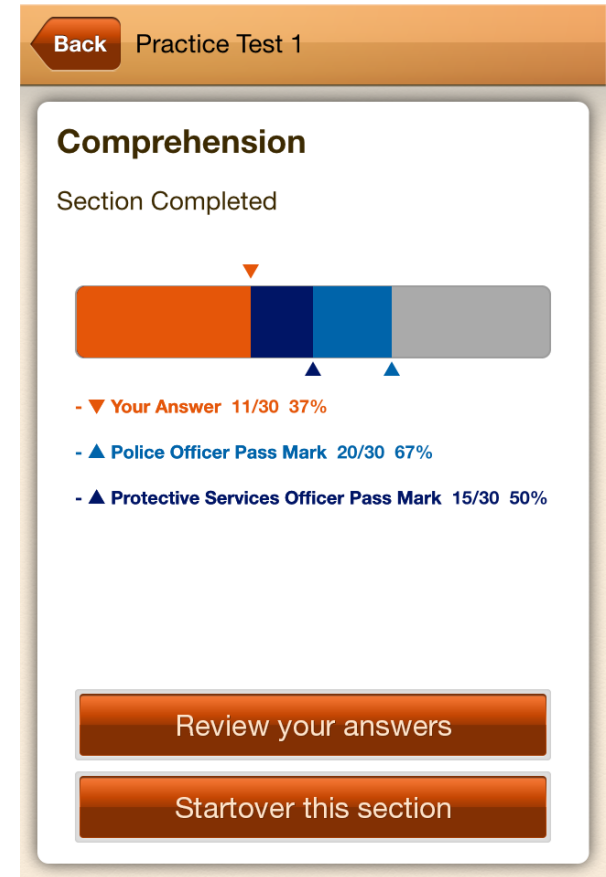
Back Practice Test 1

Comprehension

Section Completed

- ▼ Your Answer 11/30 37%

- ▲ Police Officer Pass Mark 20/30 67%

- ▲ Protective Services Officer Pass Mark 15/30 50%

Review your answers

Startover this section